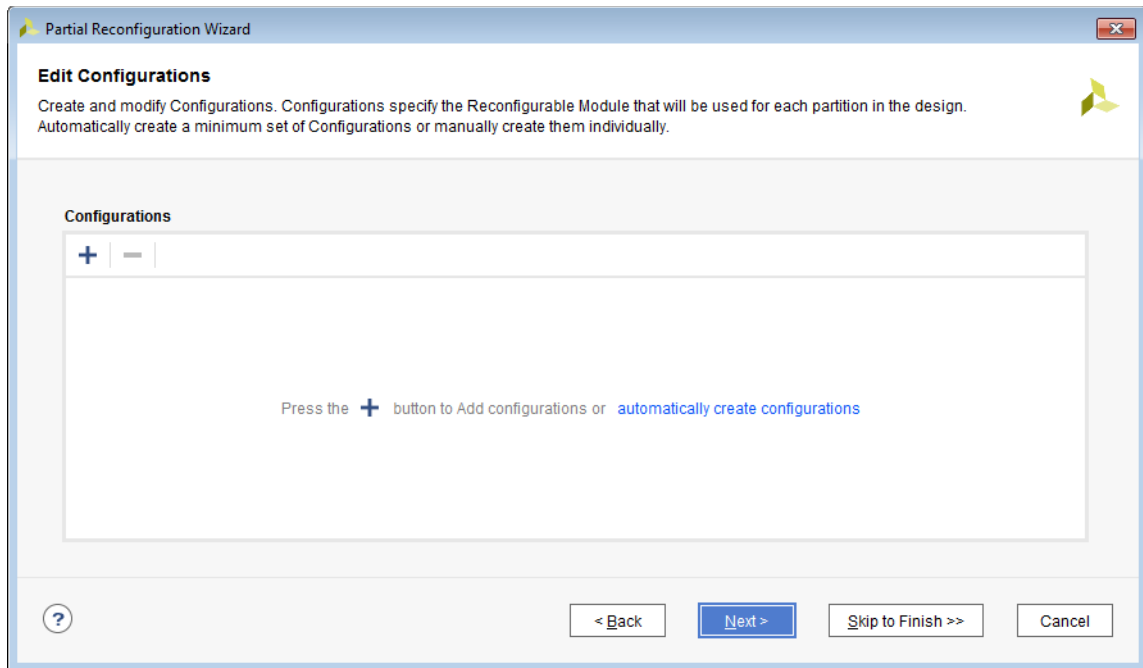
Partial Reconfiguration Wizard

Edit Configurations

Create and modify Configurations. Configurations specify the Reconfigurable Module that will be used for each partition in the design. Automatically create a minimum set of Configurations or manually create them individually.

Configurations

+ −

Press the + button to Add configurations or automatically create configurations

?

< Back

Next >

Skip to Finish >>

Cancel